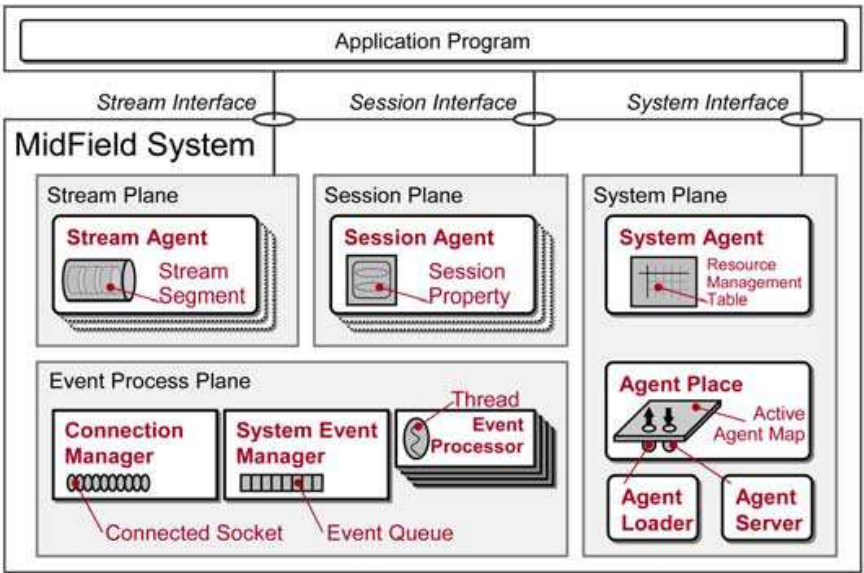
Application Program

Stream Interface

Session Interface

System Interface

MidField System

Stream Plane

Stream Agent

Stream Segment

Session Plane

Session Agent

Session Property

System Plane

System Agent

Resource Management Table

Event Process Plane

Connection Manager

Connected Socket

System Event Manager

Event Queue

Thread

Event Processor

Agent Place

Active Agent Map

Agent Loader

Agent Server